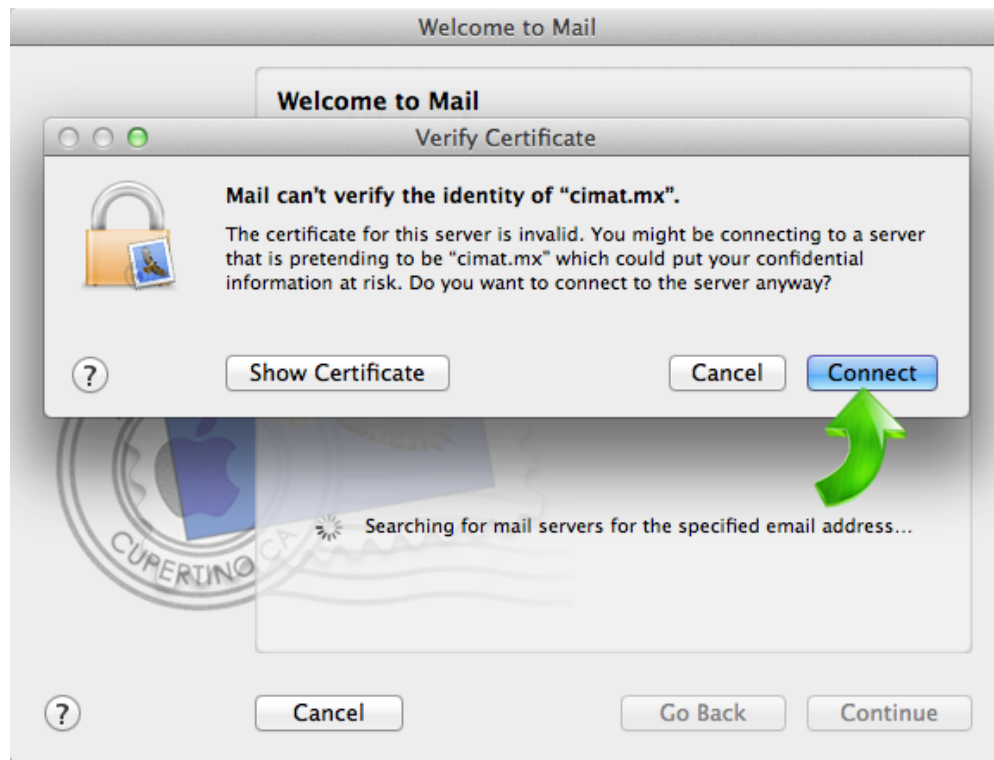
Welcome to Mail

Welcome to Mail

Verify Certificate

Mail can’t verify the identity of “cimat.mx”.

The certificate for this server is invalid. You might be connecting to a server that is pretending to be "cimat.mx" which could put your confidential information at risk. Do you want to connect to the server anyway?

?

Show Certificate

Cancel

Connect

CUPERTINO CA

Searching for mail servers for the specified email address...

?

Cancel

Go Back

Continue